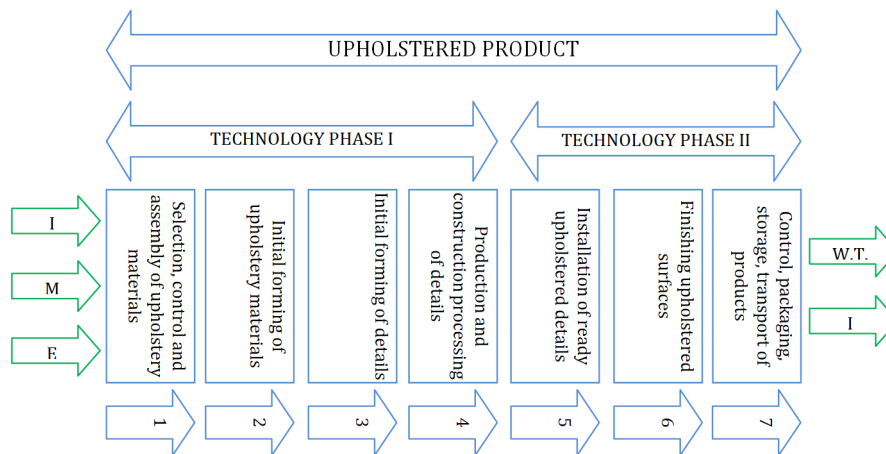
UPHOLSTERED PRODUCT

TECHNOLOGY PHASE I

TECHNOLOGY PHASE II

I

M

E

Selection, control and assembly of upholstery materials

Initial forming of upholstery materials

Initial forming of details

Production and construction processing of details

Installation of ready upholstered details

Finishing upholstered surfaces

Control, packaging, storage, transport of products

W.T.

I

1

2

3

4

5

6

7